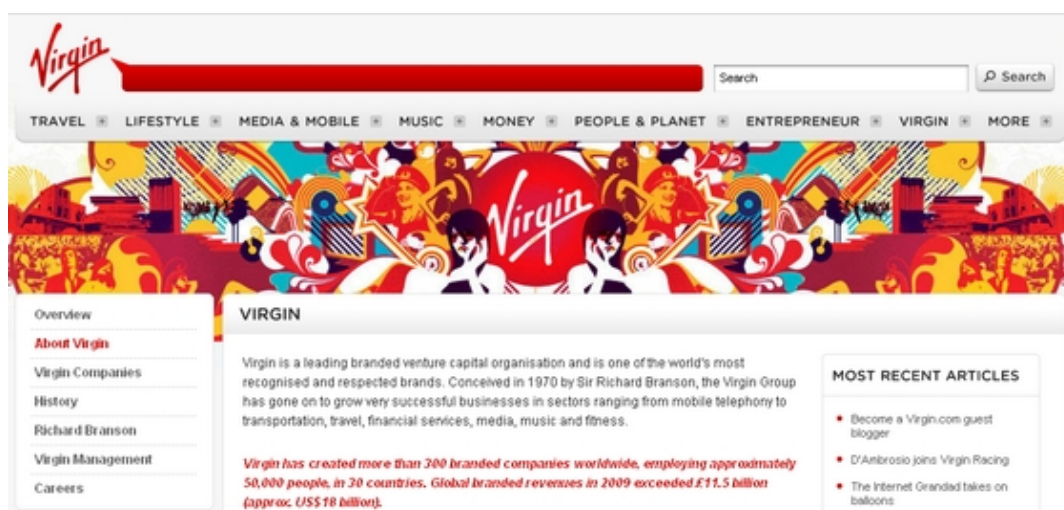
Virgin

Search

Search

TRAVEL LIFESTYLE MEDIA & MOBILE MUSIC MONEY PEOPLE & PLANET ENTREPRENEUR VIRGIN MORE

Virgin

Overview
About Virgin
Virgin Companies
History
Richard Branson
Virgin Management
Careers

VIRGIN

Virgin is a leading branded venture capital organisation and is one of the world's most recognised and respected brands. Conceived in 1970 by Sir Richard Branson, the Virgin Group has gone on to grow very successful businesses in sectors ranging from mobile telephony to transportation, travel, financial services, media, music and fitness.

Virgin has created more than 300 branded companies worldwide, employing approximately 50,000 people, in 30 countries. Global branded revenues in 2009 exceeded £11.5 billion (approx. US$18 billion).

MOST RECENT ARTICLES

Become a Virgin.com guest blogger

D'Ambrosio joins Virgin Racing

The Internet Grandad takes on balloons